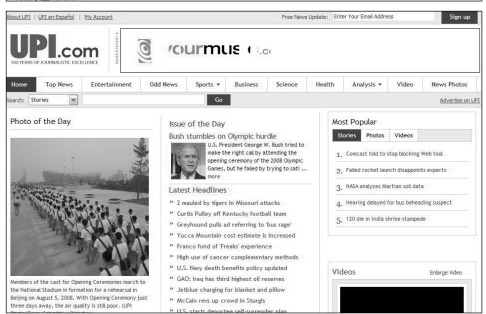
About UPI | UPI en Español | My Account

Free News Updates: Enter Your Email Address Sign up

UPI.com
100 YEARS OF JOURNALISTIC EXCELLENCE

ADVERTISEMENT

fourmus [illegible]

Home | Top News | Entertainment | Odd News | Sports | Business | Science | Health | Analysis | Video | News Photos

Search: Stories Go

Advertise on UPI

Photo of the Day

Members of the cast for Opening Ceremonies march to the National Stadium in formation for a rehearsal in Beijing on August 5, 2008. With Opening Ceremony just three days away, the air quality is still poor. (UPI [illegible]

Issue of the Day

Bush stumbles on Olympic hurdle

U.S. President George W. Bush tried to make the right call by attending the opening ceremony of the 2008 Olympic Games, but he failed by trying to sati ... more

Latest Headlines

2 mauled by tigers in Missouri attacks
Curtis Pulley off Kentucky football team
Greyhound pulls ad referring to 'bus rage'
Yucca Mountain cost estimate is increased
Franco fond of 'Freaks' experience
High use of cancer complementary methods
U.S. Navy death benefits policy updated
GAO: Iraq has third highest oil reserves
Jetblue charging for blanket and pillow
McCain revs up crowd in Sturgis
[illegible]

Most Popular

Stories | Photos | Videos

1. Comcast told to stop blocking Web tool
2. Failed rocket launch disappoints experts
3. NASA analyzes Martian soil data
4. Hearing delayed for bus beheading suspect
5. 120 die in India shrine stampede

Videos

Enlarge Video